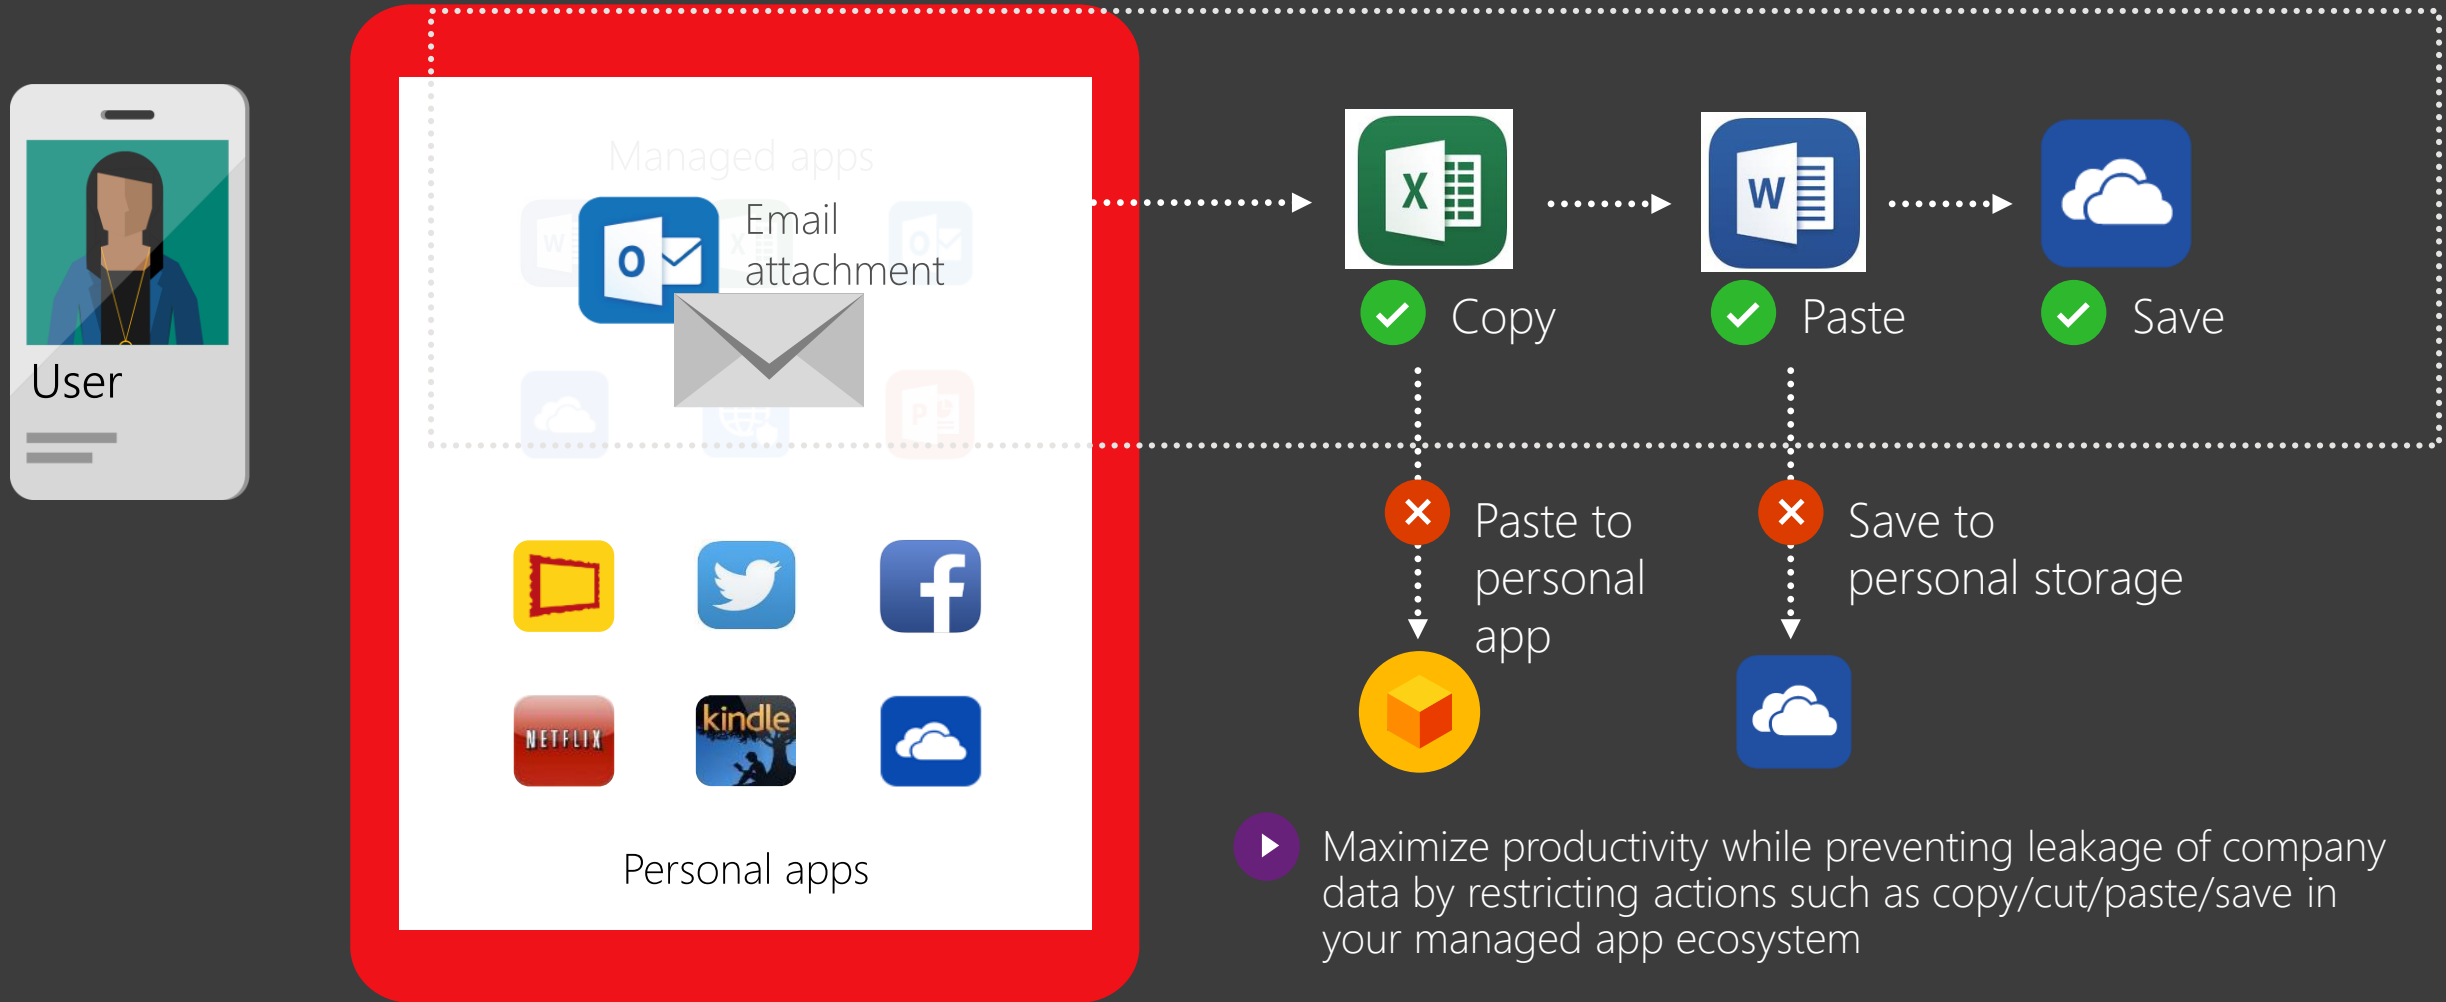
User

Managed apps

Email attachment

Copy

Paste

Save

Paste to personal app

Save to personal storage

kindle

NETFLIX

Personal apps

Maximize productivity while preventing leakage of company data by restricting actions such as copy/cut/paste/save in your managed app ecosystem